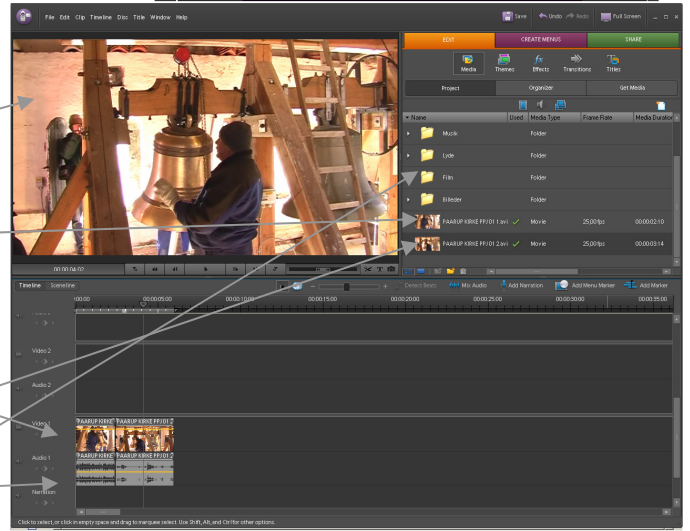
File Edit Clip Timeline Disc Title Window Help

Save Undo Redo Full Screen

EDIT CREATE MENUS SHARE

Media Themes Effects Transitions Titles

Project Organizer Get Media

| Name | Used | Media Type | Frame Rate | Media Duration |
|---|---|---|---|---|
| Musik | | Folder | | |
| Lyde | | Folder | | |
| Film | | Folder | | |
| Billeder | | Folder | | |
| PAARUP KIRKE PP/01 1.avi | ✓ | Movie | 25,00 fps | 00:00:02:10 |
| PAARUP KIRKE PP/01 2.avi | ✓ | Movie | 25,00 fps | 00:00:03:14 |

00:00:04:02

Timeline Sceneline

Detect Beats Mix Audio Add Narration Add Menu Marker Add Marker

00:00 00:00:05:00 00:00:10:00 00:00:15:00 00:00:20:00 00:00:25:00 00:00:30:00 00:00:35:00

Video 2

Audio 2

Video 1

PAARUP KIRKE PAARUP KIRKE PP/01 2

Audio 1

PAARUP KIRKE PAARUP KIRKE PP/01 2

Narration

Click to select, or click in empty space and drag to marquee select. Use Shift, Alt, and Ctrl for other options.